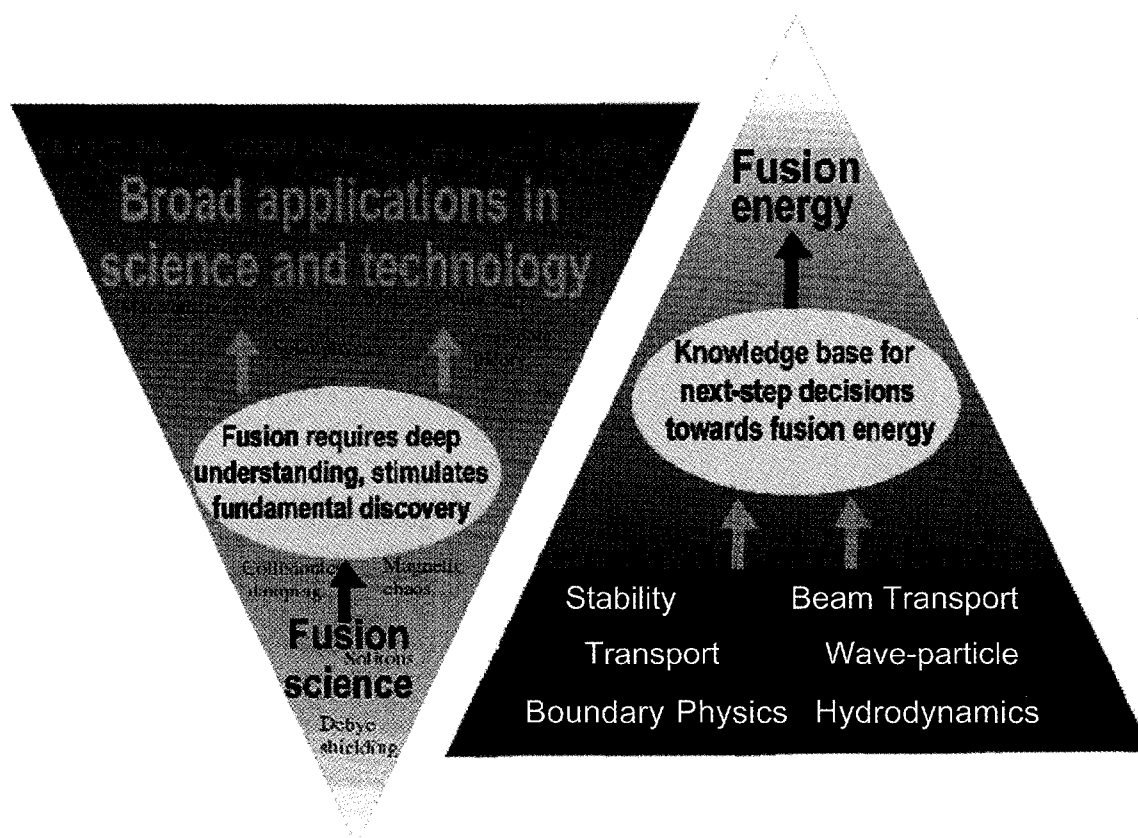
Broad applications in science and technology

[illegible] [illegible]

Fusion requires deep understanding, stimulates fundamental discovery

Collisionless damping

Magnetic chaos

Fusion science

Solitons

Debye shielding

Fusion energy

Knowledge base for next-step decisions towards fusion energy

Stability

Beam Transport

Transport

Wave-particle

Boundary Physics

Hydrodynamics